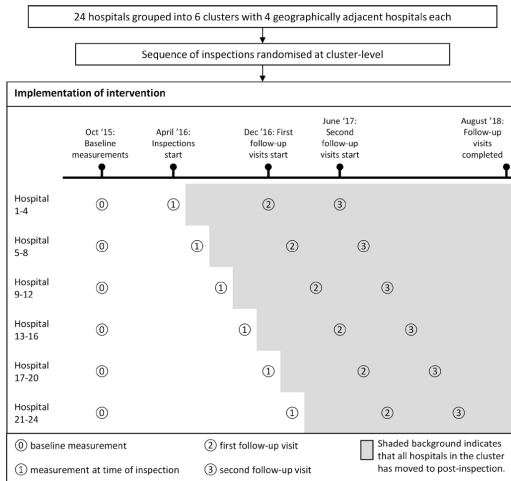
24 hospitals grouped into 6 clusters with 4 geographically adjacent hospitals each

Sequence of inspections randomised at cluster-level

Implementation of intervention

Oct '15: Baseline measurements

April '16: Inspections start

Dec '16: First follow-up visits start

June '17: Second follow-up visits start

August '18: Follow-up visits completed

Hospital 1-4 ⓪ ① ② ③

Hospital 5-8 ⓪ ① ② ③

Hospital 9-12 ⓪ ① ② ③

Hospital 13-16 ⓪ ① ② ③

Hospital 17-20 ⓪ ① ② ③

Hospital 21-24 ⓪ ① ② ③

⓪ baseline measurement

① measurement at time of inspection

② first follow-up visit

③ second follow-up visit

Shaded background indicates that all hospitals in the cluster has moved to post-inspection.